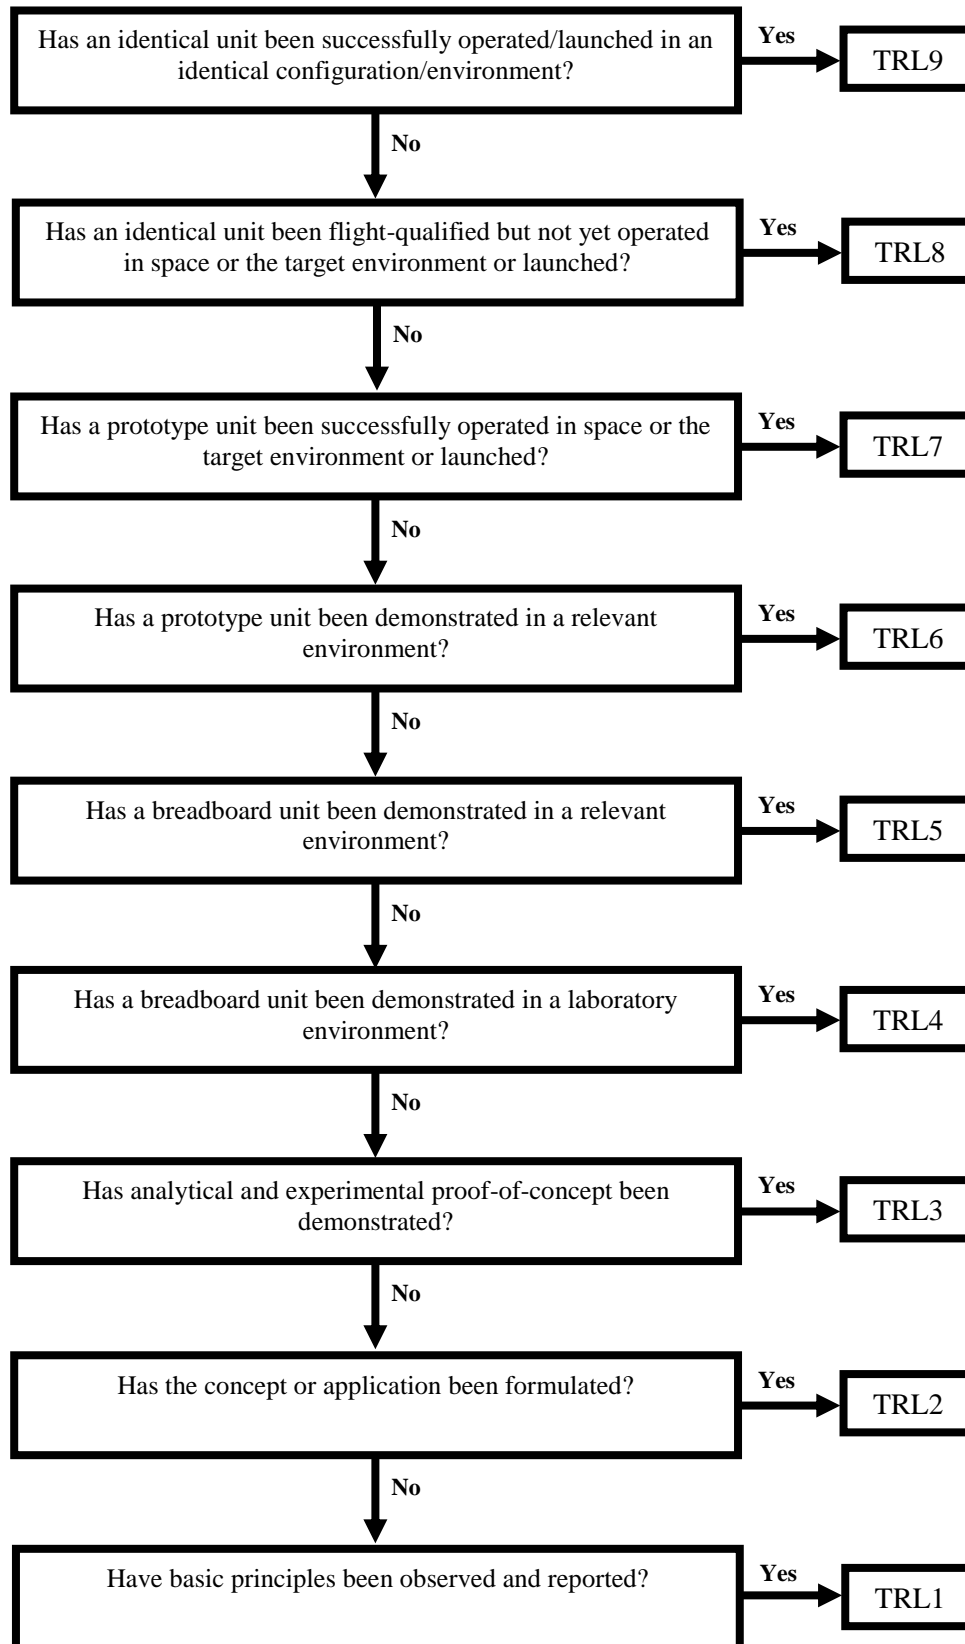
Has an identical unit been successfully operated/launched in an identical configuration/environment?

Yes

TRL9

No

Has an identical unit been flight-qualified but not yet operated in space or the target environment or launched?

Yes

TRL8

No

Has a prototype unit been successfully operated in space or the target environment or launched?

Yes

TRL7

No

Has a prototype unit been demonstrated in a relevant environment?

Yes

TRL6

No

Has a breadboard unit been demonstrated in a relevant environment?

Yes

TRL5

No

Has a breadboard unit been demonstrated in a laboratory environment?

Yes

TRL4

No

Has analytical and experimental proof-of-concept been demonstrated?

Yes

TRL3

No

Has the concept or application been formulated?

Yes

TRL2

No

Have basic principles been observed and reported?

Yes

TRL1